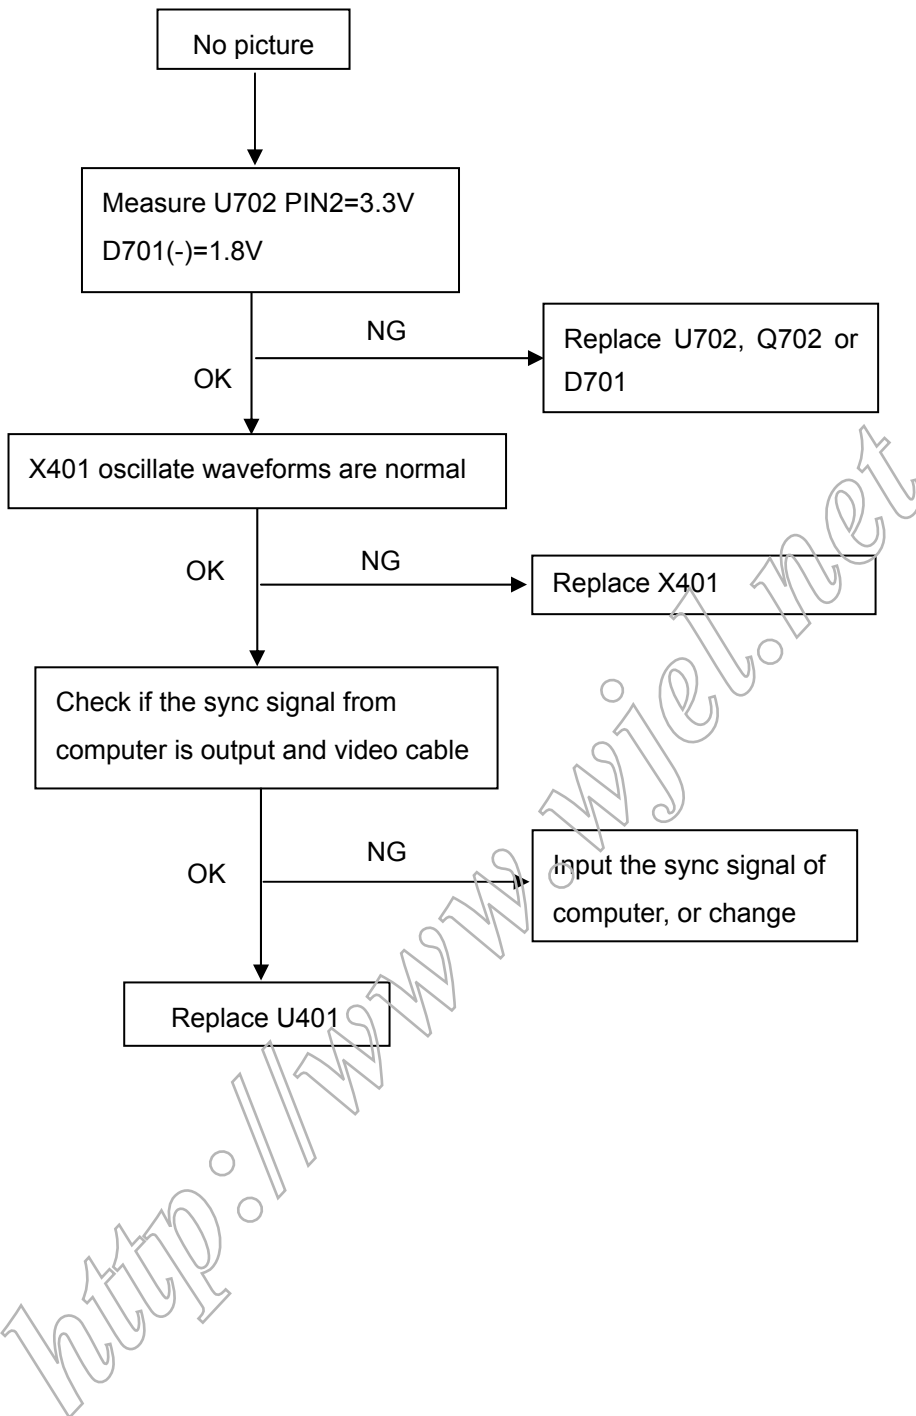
No picture

Measure U702 PIN2=3.3V
D701(-)=1.8V

NG

Replace U702, Q702 or D701

OK

X401 oscillate waveforms are normal

OK

NG

Replace X401

Check if the sync signal from computer is output and video cable

OK

NG

Input the sync signal of computer, or change

Replace U401

http://www.wjel.net